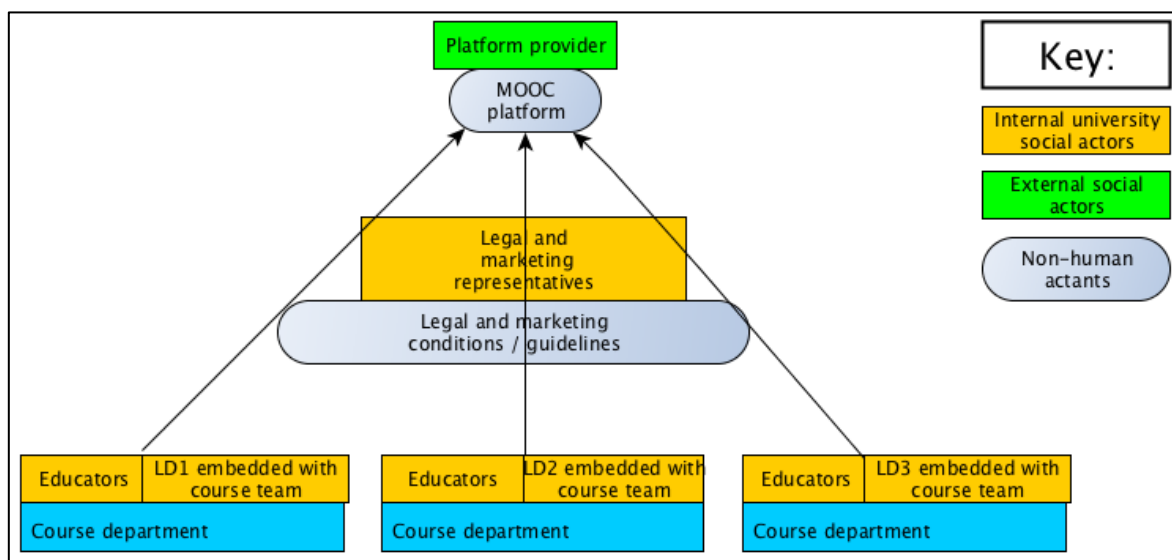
Platform provider

MOOC platform

Key:

Internal university social actors

External social actors

Non-human actants

Legal and marketing representatives

Legal and marketing conditions / guidelines

Educators

LD1 embedded with course team

Course department

Educators

LD2 embedded with course team

Course department

Educators

LD3 embedded with course team

Course department